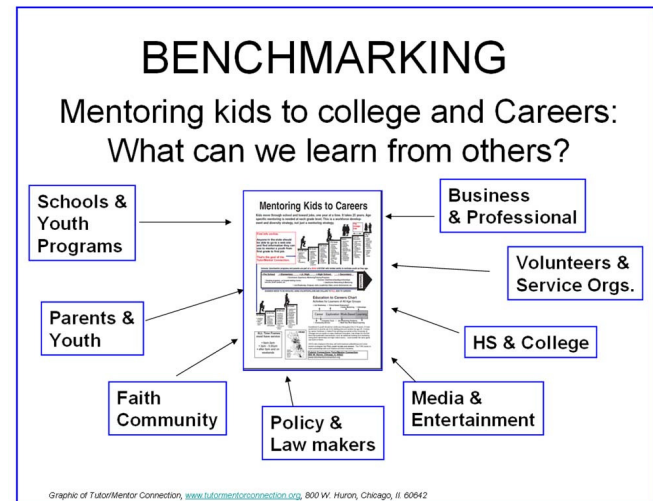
BENCHMARKING

Mentoring kids to college and Careers: What can we learn from others?

Schools & Youth Programs

Business & Professional

Mentoring Kids to Careers

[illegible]

Volunteers & Service Orgs.

Parents & Youth

HS & College

Faith Community

Media & Entertainment

Policy & Law makers

Graphic of Tutor/Mentor Connection, www.tutormentorconnection.org, 800 W. Huron, Chicago, Il. 60642